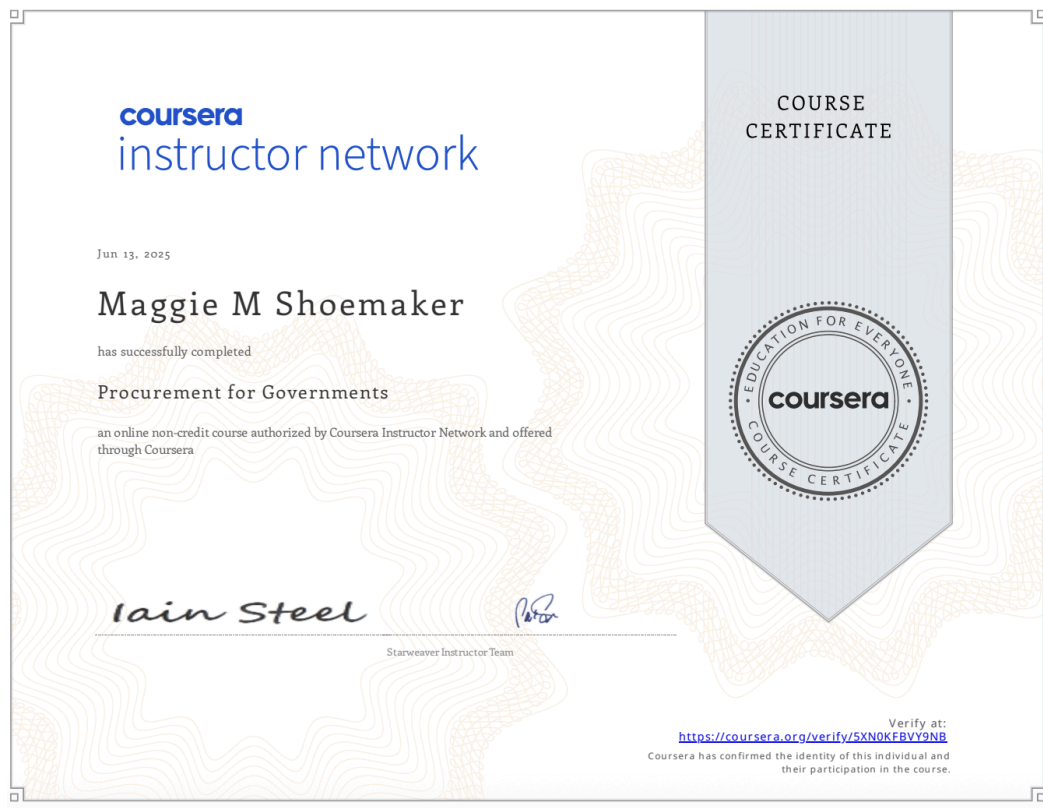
coursera
instructor network

COURSE CERTIFICATE

Jun 13, 2025

Maggie M Shoemaker

has successfully completed

Procurement for Governments

an online non-credit course authorized by Coursera Instructor Network and offered through Coursera

EDUCATION FOR EVERYONE
coursera
COURSE CERTIFICATE

Iain Steel

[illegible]

Starweaver Instructor Team

Verify at:
https://coursera.org/verify/5XN0KFBVY9NB
Coursera has confirmed the identity of this individual and their participation in the course.